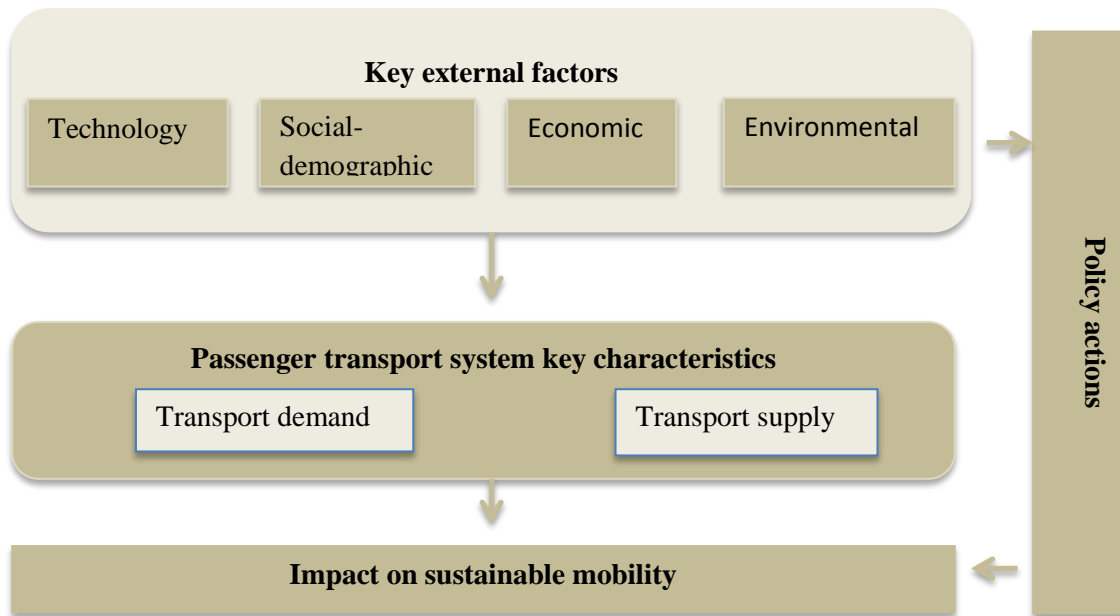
Key external factors

Technology

Social-demographic

Economic

Environmental

Passenger transport system key characteristics

Transport demand

Transport supply

Impact on sustainable mobility

Policy actions